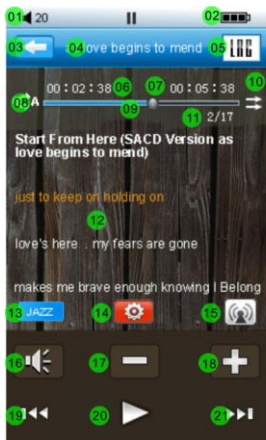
01 20
02
03 04 love begins to mend 05 LRC
00 : 02 : 38 06 07 00 : 05 : 38 10
08 A
09
11 2/17
Start From Here (SACD Version as love begins to mend)

just to keep on holding on
12
love's here . my fears are gone

makes me brave enough knowing I Belong
13 JAZZ 14 15
16 17 18
19 20 21